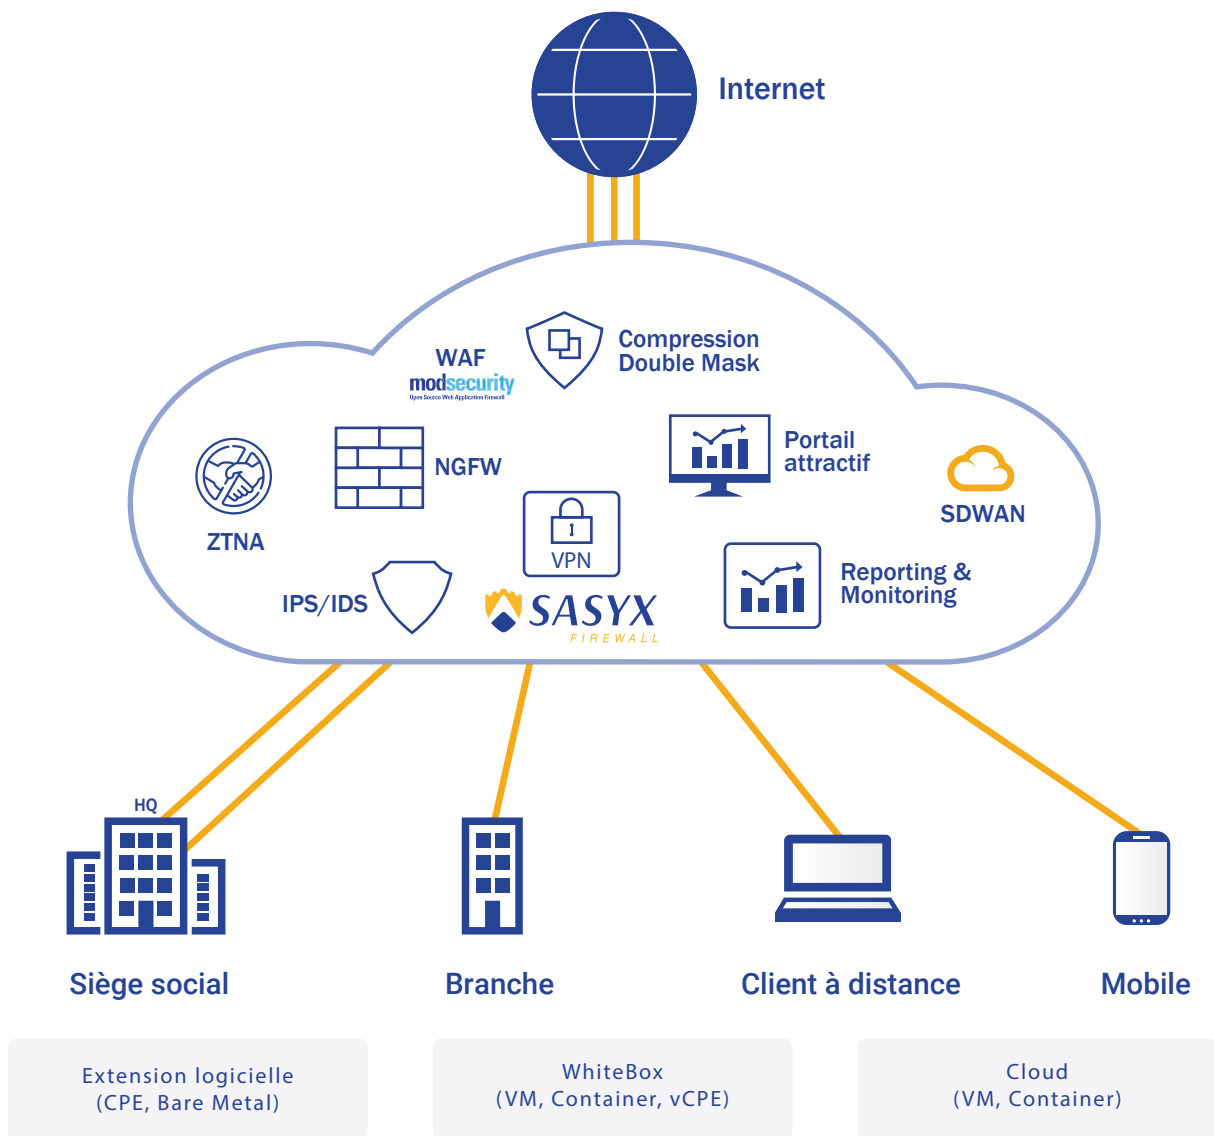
Internet

WAF
modsecurity
Open Source Web Application Firewall

Compression
Double Mask

Portail
attractif

NGFW

ZTNA

SDWAN

VPN

IPS/IDS

SASYX
FIREWALL

Reporting &
Monitoring

HQ

Siège social

Branche

Client à distance

Mobile

Extension logicielle
(CPE, Bare Metal)

WhiteBox
(VM, Container, vCPE)

Cloud
(VM, Container)